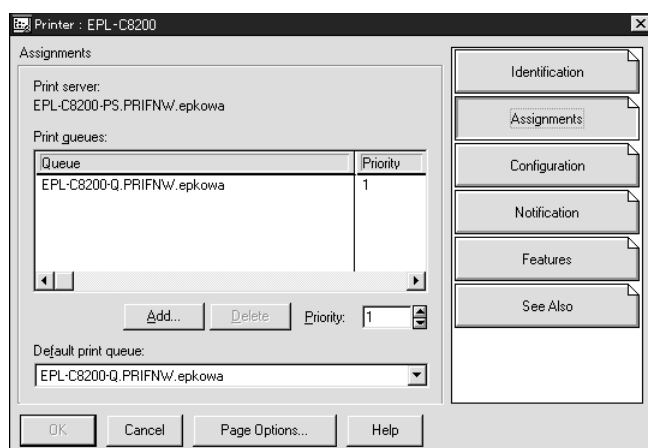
Printer : EPL-C8200

Assignments

Print server:
EPL-C8200-PS.PRIFNW.epkowa

Print queues:

| Queue | Priority |
|---|---|
| EPL-C8200-Q.PRIFNW.epkowa | 1 |

Add... Delete Priority: 1

Default print queue:
EPL-C8200-Q.PRIFNW.epkowa

Identification
Assignments
Configuration
Notification
Features
See Also

OK Cancel Page Options... Help